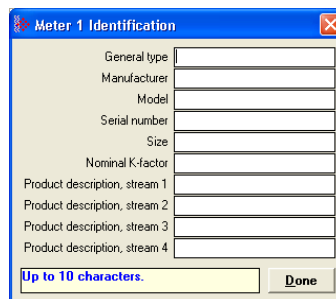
Meter 1 Identification

General type
Manufacturer
Model
Serial number
Size
Nominal K-factor
Product description, stream 1
Product description, stream 2
Product description, stream 3
Product description, stream 4

Up to 10 characters.

Done